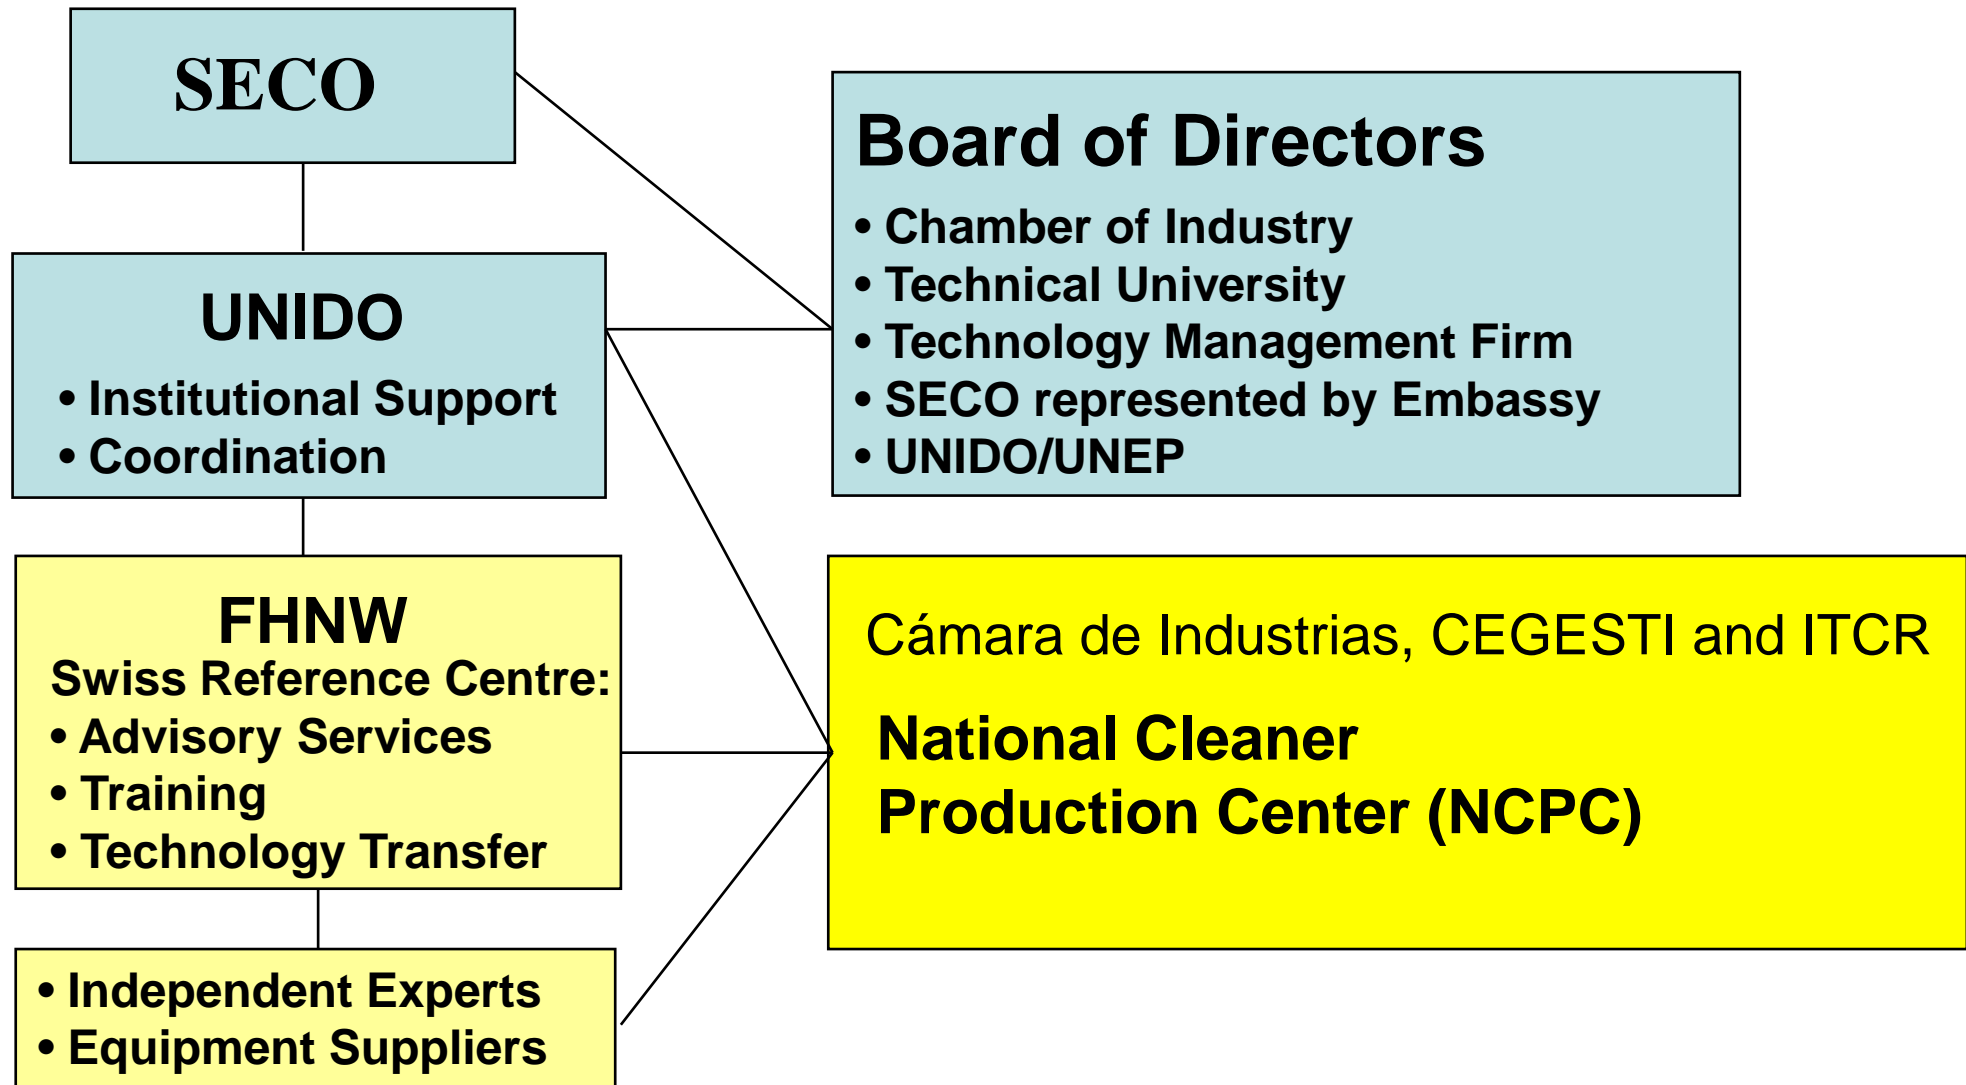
SECO

UNIDO
• Institutional Support
• Coordination

FHNW
Swiss Reference Centre:
• Advisory Services
• Training
• Technology Transfer

• Independent Experts
• Equipment Suppliers

Board of Directors
• Chamber of Industry
• Technical University
• Technology Management Firm
• SECO represented by Embassy
• UNIDO/UNEP

Cámara de Industrias, CEGESTI and ITCR

National Cleaner Production Center (NCPC)